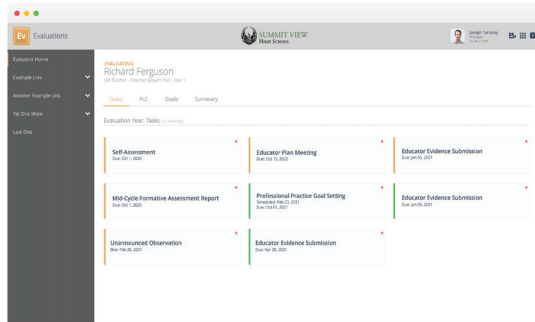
Ev Evaluations

SUMMIT VIEW
HIGH SCHOOL

Joseph Tarosky
Principal
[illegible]

Evaluator Home
Example Link
Another Example Link
Yet One More
Last One

EVALUATING
Richard Ferguson
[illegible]

Tasks PLC Goals Summary

Evaluation Year: Tasks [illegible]

Self-Assessment
Due: Oct 1, 2020

Educator Plan Meeting
Due: Oct 15, 2020

Educator Evidence Submission
Due: Jan 05, 2021

Mid-Cycle Formative Assessment Report
Due: Oct 1, 2020

Professional Practice Goal Setting
Scheduled: Feb 23, 2021
Due: Oct 01, 2021

Educator Evidence Submission
Due: Jan 05, 2021

Unannounced Observation
Due: Feb 20, 2021

Educator Evidence Submission
Due: Apr 20, 2021